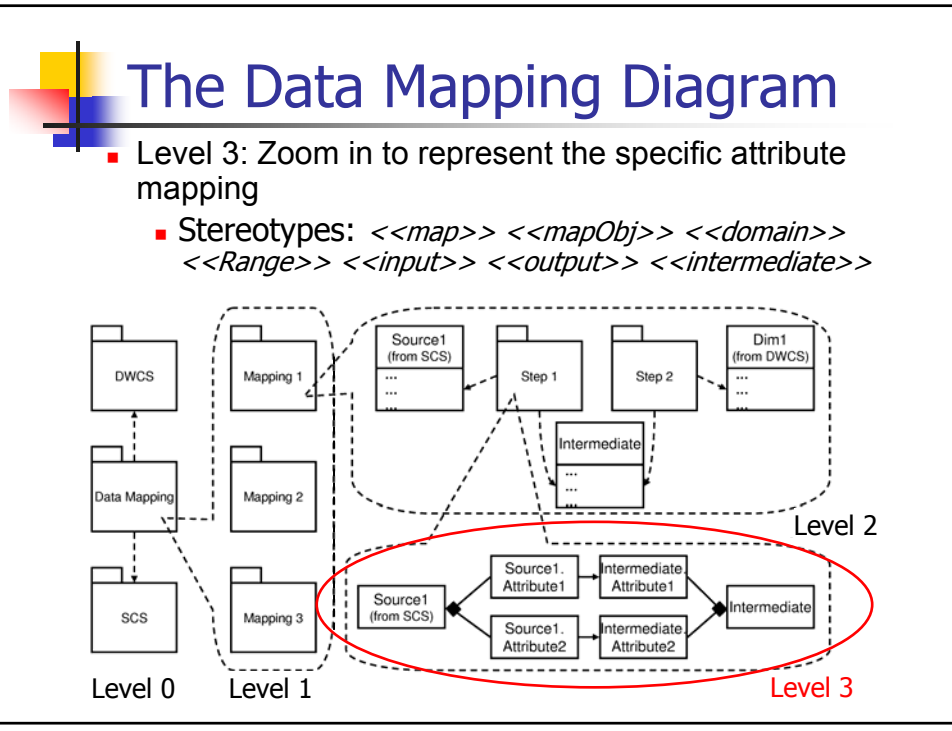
The Data Mapping Diagram

Level 3: Zoom in to represent the specific attribute mapping

Stereotypes: *<<map>> <<mapObj>> <<domain>> <<Range>> <<input>> <<output>> <<intermediate>>*

DWCS

Data Mapping

SCS

Mapping 1

Mapping 2

Mapping 3

Source1 (from SCS)

...
...
...

Step 1

Step 2

Dim1 (from DWCS)

...
...
...

Intermediate

...
...
...

Level 2

Source1 (from SCS)

Source1. Attribute1

Source1. Attribute2

Intermediate. Attribute1

Intermediate. Attribute2

Intermediate

Level 0

Level 1

Level 3